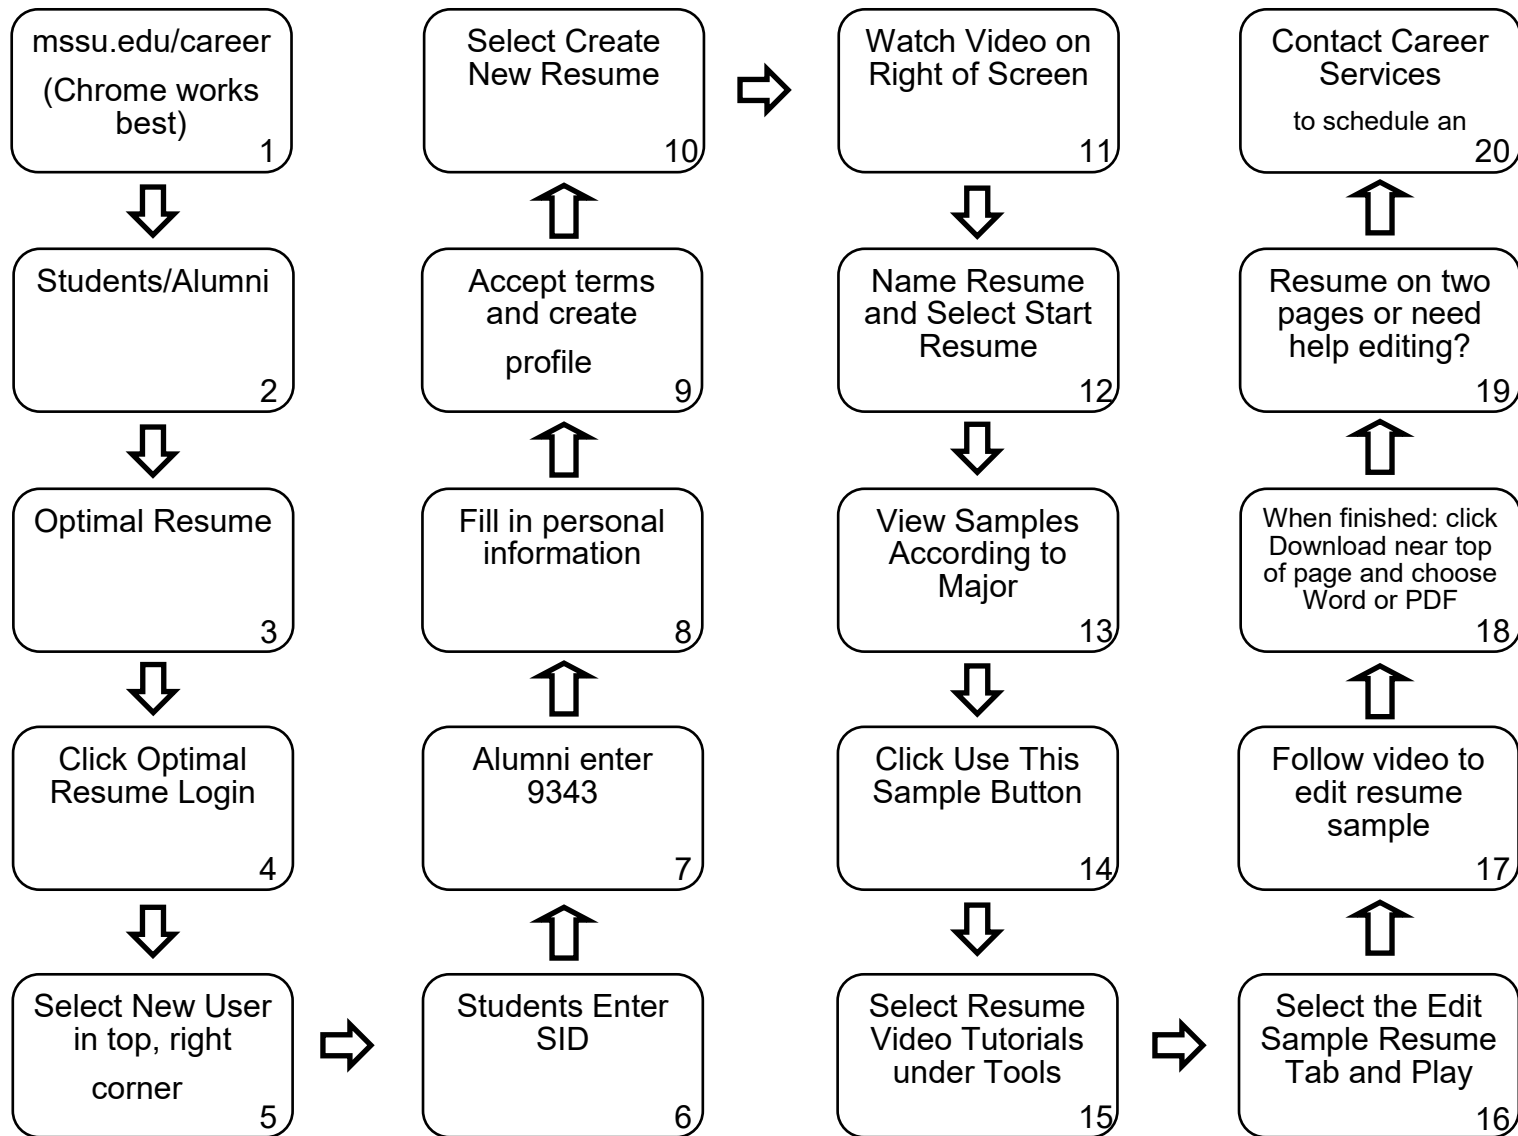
mssu.edu/career (Chrome works best)
1

Students/Alumni
2

Optimal Resume
3

Click Optimal Resume Login
4

Select New User in top, right corner
5

Students Enter SID
6

Alumni enter 9343
7

Fill in personal information
8

Accept terms and create profile
9

Select Create New Resume
10

Watch Video on Right of Screen
11

Name Resume and Select Start Resume
12

View Samples According to Major
13

Click Use This Sample Button
14

Select Resume Video Tutorials under Tools
15

Select the Edit Sample Resume Tab and Play
16

Follow video to edit resume sample
17

When finished: click Download near top of page and choose Word or PDF
18

Resume on two pages or need help editing?
19

Contact Career Services to schedule an
20